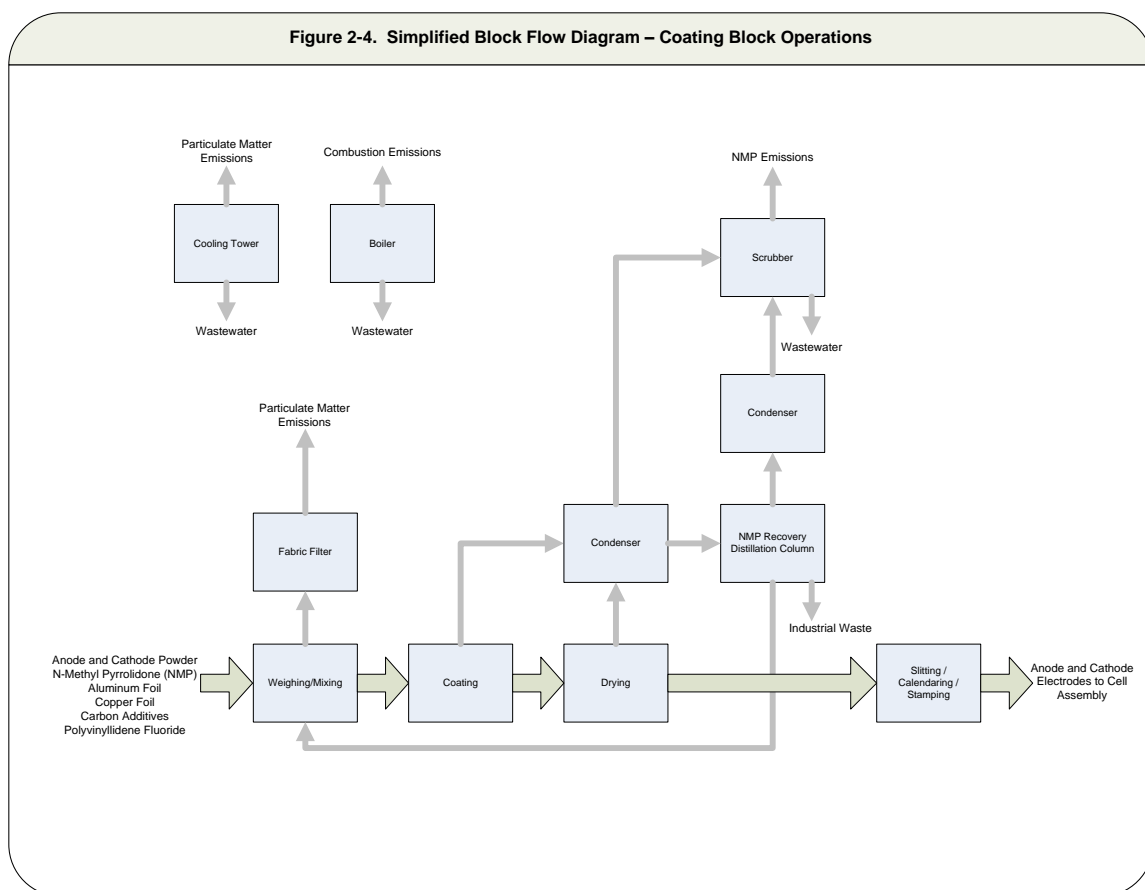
Figure 2-4. Simplified Block Flow Diagram – Coating Block Operations

Particulate Matter Emissions

Cooling Tower

Wastewater

Combustion Emissions

Boiler

Wastewater

NMP Emissions

Scrubber

Wastewater

Condenser

Particulate Matter Emissions

Fabric Filter

Condenser

NMP Recovery Distillation Column

Industrial Waste

Anode and Cathode Powder
N-Methyl Pyrrolidone (NMP)
Aluminum Foil
Copper Foil
Carbon Additives
Polyvinyllidene Fluoride

Weighing/Mixing

Coating

Drying

Slitting / Calendaring / Stamping

Anode and Cathode Electrodes to Cell Assembly